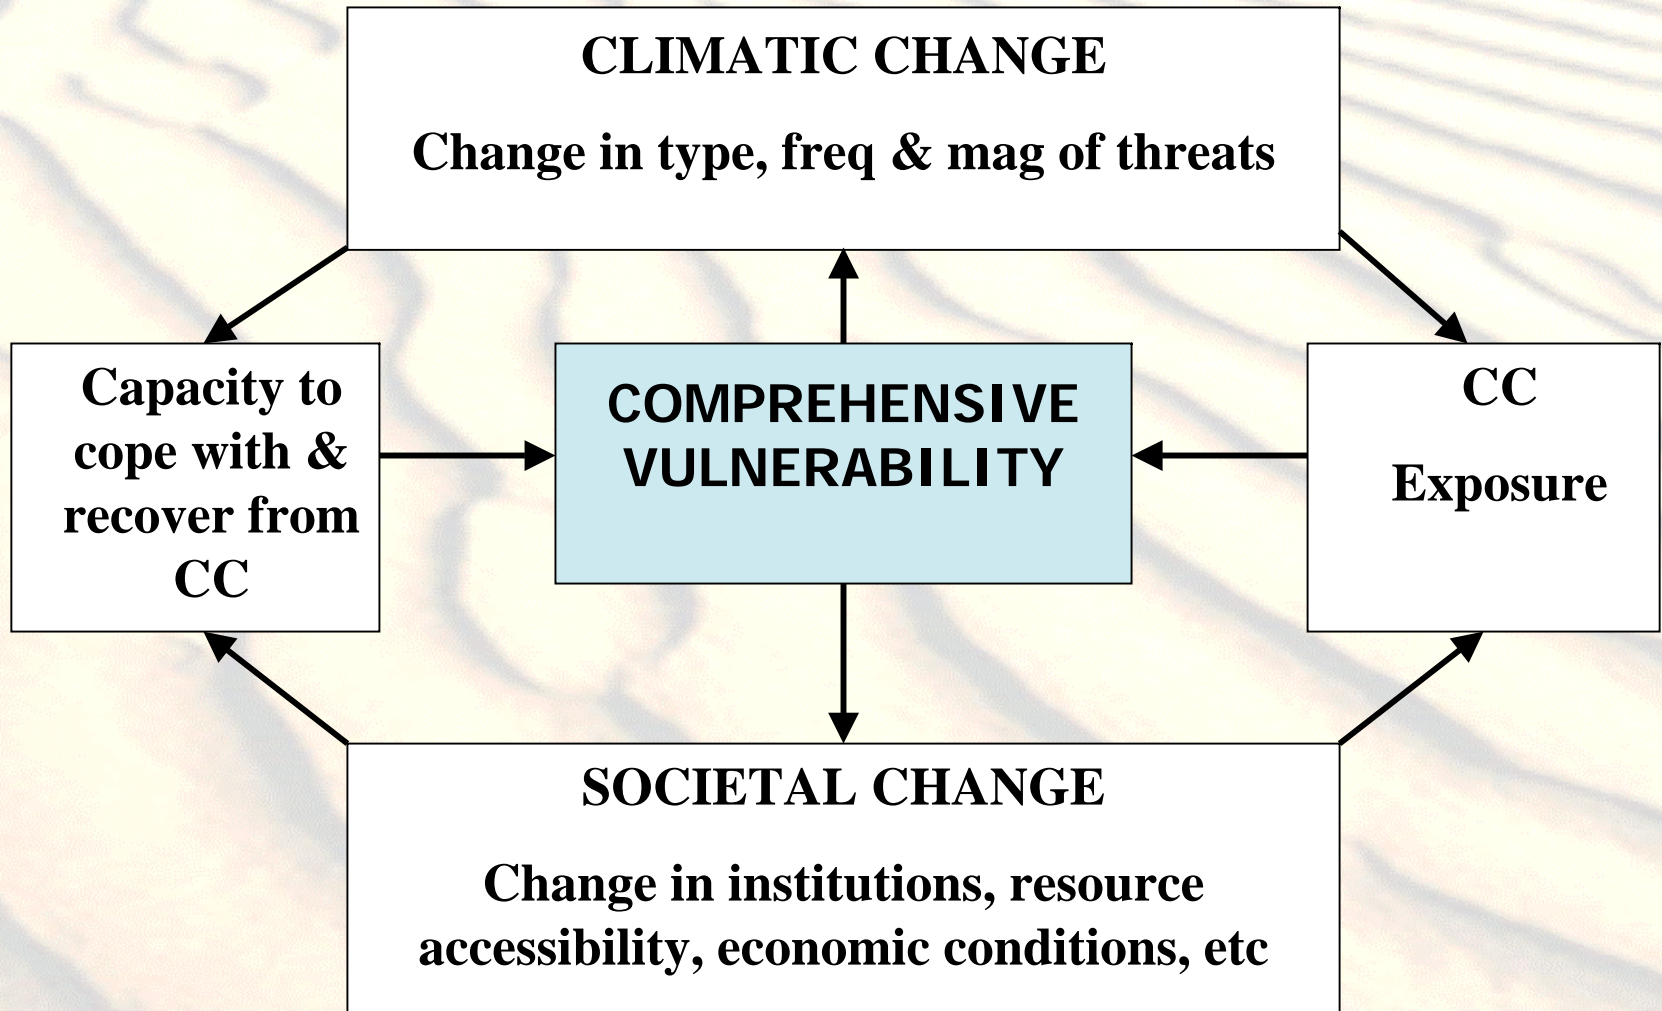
CLIMATIC CHANGE

Change in type, freq & mag of threats

Capacity to cope with & recover from CC

COMPREHENSIVE VULNERABILITY

CC

Exposure

SOCIETAL CHANGE

Change in institutions, resource accessibility, economic conditions, etc